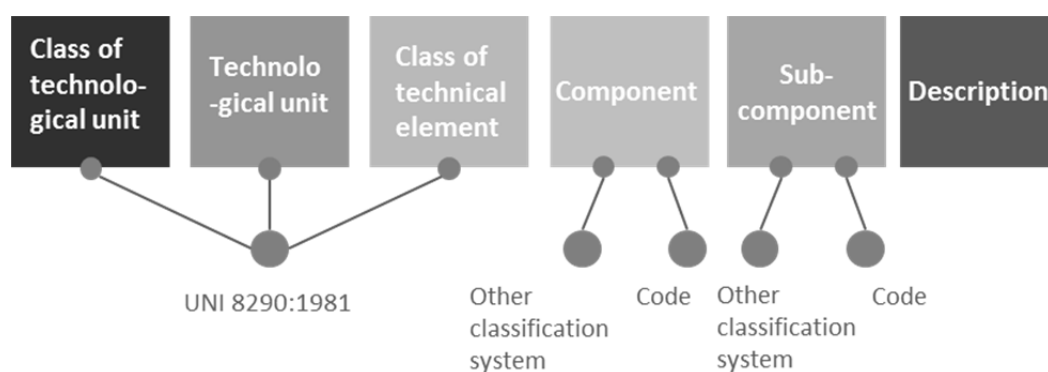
Class of technological unit

Technolo-gical unit

Class of technical element

Component

Sub-component

Description

UNI 8290:1981

Other classification system

Code

Other classification system

Code